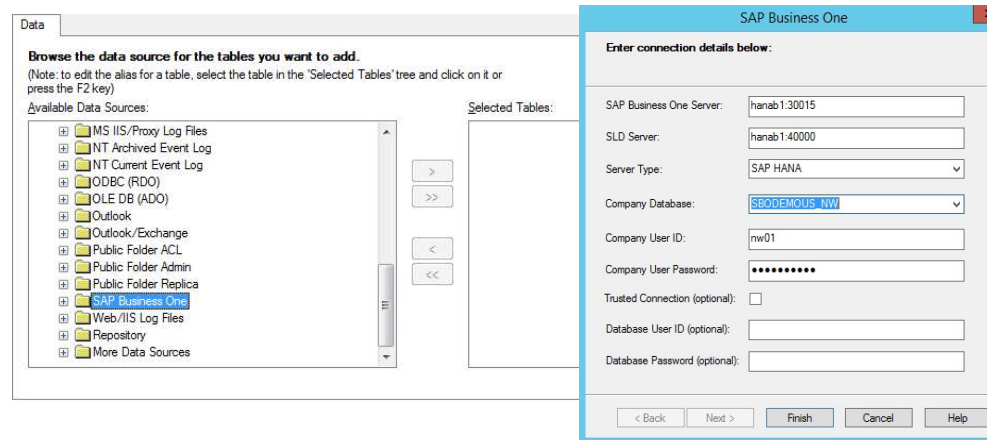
Data

Browse the data source for the tables you want to add.
(Note: to edit the alias for a table, select the table in the 'Selected Tables' tree and click on it or press the F2 key)

Available Data Sources:

MS IIS/Proxy Log Files
NT Archived Event Log
NT Current Event Log
ODBC (RDO)
OLE DB (ADO)
Outlook
Outlook/Exchange
Public Folder ACL
Public Folder Admin
Public Folder Replica
SAP Business One
Web/IIS Log Files
Repository
More Data Sources

>
>>
<
<<

Selected Tables:

SAP Business One

Enter connection details below:

SAP Business One Server: hanab1:30015
SLD Server: hanab1:40000
Server Type: SAP HANA
Company Database: SBODEMOUS_NW
Company User ID: nw01
Company User Password: ••••••••••
Trusted Connection (optional):
Database User ID (optional):
Database Password (optional):

< Back Next > Finish Cancel Help